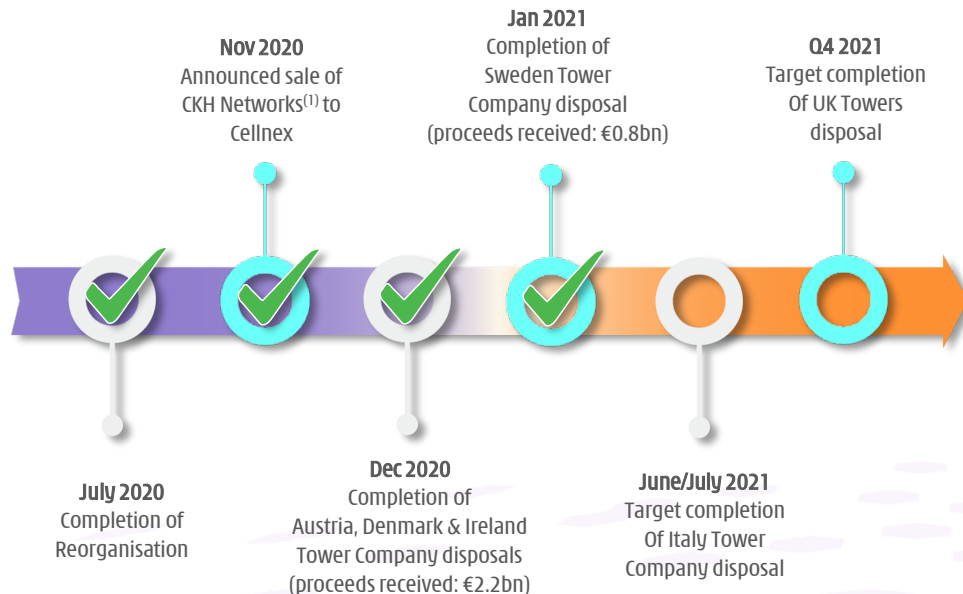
Nov 2020
Announced sale of CKH Networks$^{(1)}$ to Cellnex

Jan 2021
Completion of Sweden Tower Company disposal (proceeds received: €0.8bn)

Q4 2021
Target completion Of UK Towers disposal

July 2020
Completion of Reorganisation

Dec 2020
Completion of Austria, Denmark & Ireland Tower Company disposals (proceeds received: €2.2bn)

June/July 2021
Target completion Of Italy Tower Company disposal